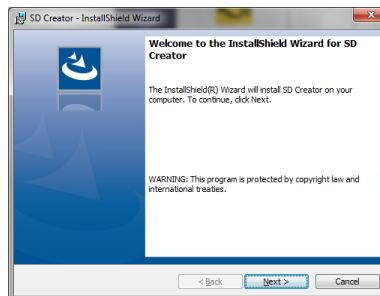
SD Creator - InstallShield Wizard

Welcome to the InstallShield Wizard for SD Creator

The InstallShield(R) Wizard will install SD Creator on your computer. To continue, click Next.

WARNING: This program is protected by copyright law and international treaties.

< Back

Next >

Cancel